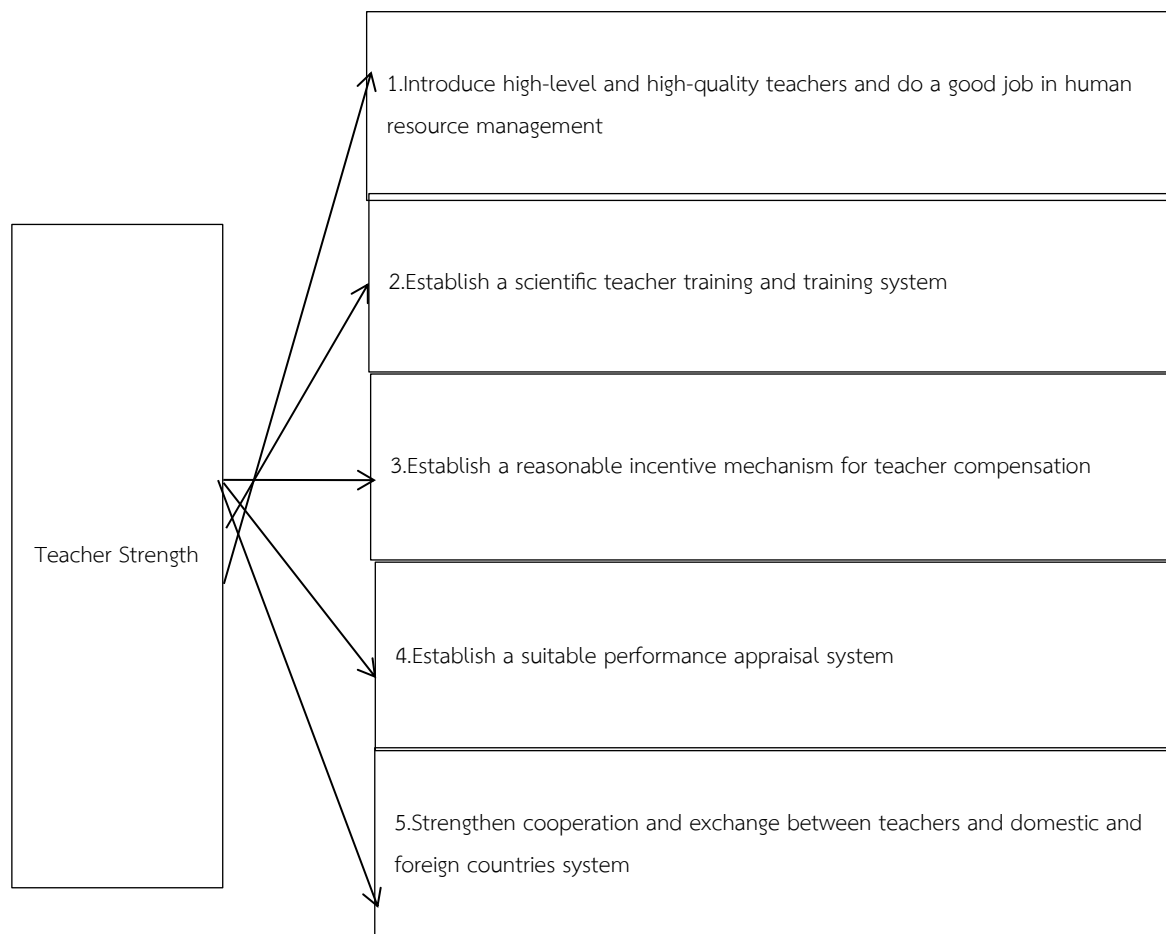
Teacher Strength

1.Introduce high-level and high-quality teachers and do a good job in human resource management

2.Establish a scientific teacher training and training system

3.Establish a reasonable incentive mechanism for teacher compensation

4.Establish a suitable performance appraisal system

5.Strengthen cooperation and exchange between teachers and domestic and foreign countries system